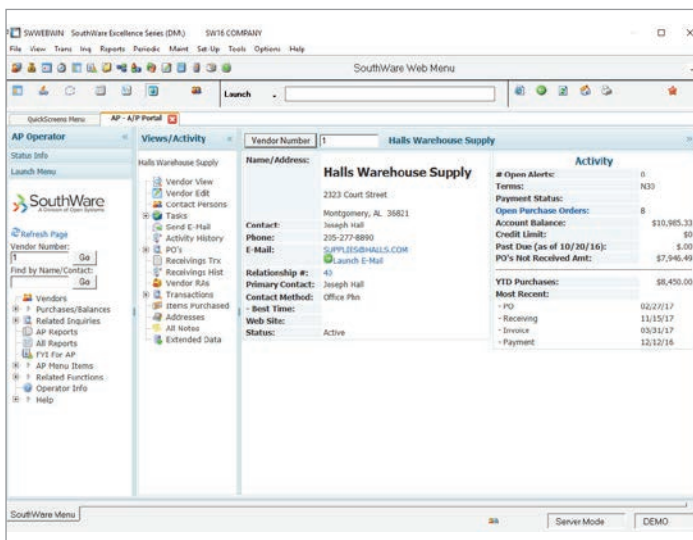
SWWEBWIN SouthWare Excellence Series (DM.) SW16 COMPANY

File View Trans Inq Reports Periodic Maint Set Up Tools Options Help

SouthWare Web Menu

Launch

QuickScreens Menu AP - A/P Portal

AP Operator

Status Info

Launch Menu

SouthWare
A Division of Open Systems

Refresh Page

Vendor Number:
1 Go

Find by Name/Contact:
Go

Vendors
Purchases/Balances
Related Inquiries
AP Reports
All Reports
FYI For AP
AP Menu Items
Related Functions
Operator Info
Help

Views/Activity

Halls Warehouse Supply

Vendor View
Vendor Edit
Contact Persons
Tasks
Send E-Mail
Activity History
PO's
Receivings Trx
Receivings Hist
Vendor RAs
Transactions
Items Purchased
Addresses
All Notes
Extended Data

Vendor Number 1 Halls Warehouse Supply

| Name/Address: | Halls Warehouse Supply |
|---|---|
| | 2323 Court Street |
| | Montgomery, AL 36821 |
| Contact: | Joseph Hall |
| Phone: | 205-277-8890 |
| E-Mail: | SUPPLIES@HALLS.COM Launch E-Mail |
| Relationship #: | 43 |
| Primary Contact: | Joseph Hall |
| Contact Method: | Office Phn |
| - Best Time: | |
| Web Site: | |
| Status: | Active |

Activity

| | |
|---|---|
| # Open Alerts: | 0 |
| Terms: | N30 |
| Payment Status: | |
| Open Purchase Orders: | 8 |
| Account Balance: | $10,985.33 |
| Credit Limit: | $0 |
| Past Due (as of 10/20/16): | $.00 |
| PO's Not Received Amt: | $7,946.49 |
| YTD Purchases: | $8,450.00 |
| Most Recent: | |
| - PO | 02/27/17 |
| - Receiving | 11/15/17 |
| - Invoice | 03/31/17 |
| - Payment | 12/12/16 |

SouthWare Menu

Server Mode DEMO